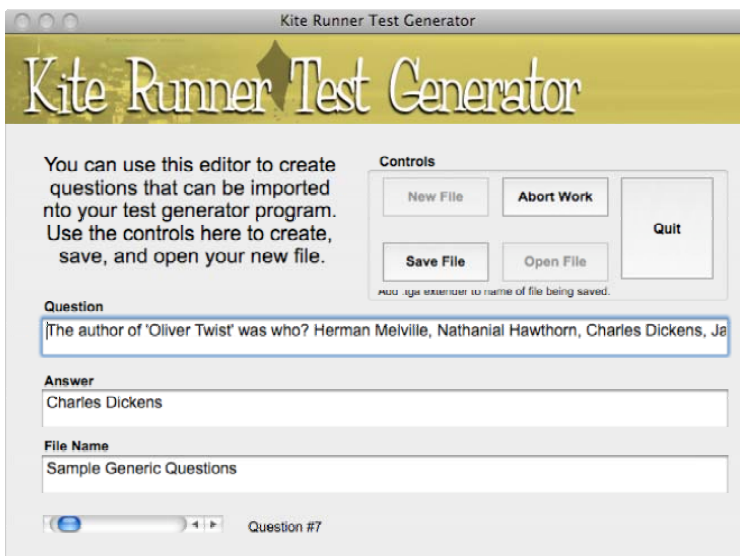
Kite Runner Test Generator

Kite Runner Test Generator

You can use this editor to create questions that can be imported nto your test generator program. Use the controls here to create, save, and open your new file.

Controls

New File

Abort Work

Quit

Save File

Open File

Add .tga extender to name of file being saved.

Question

The author of 'Oliver Twist' was who? Herman Melville, Nathanial Hawthorn, Charles Dickens, Ja

Answer

Charles Dickens

File Name

Sample Generic Questions

Question #7